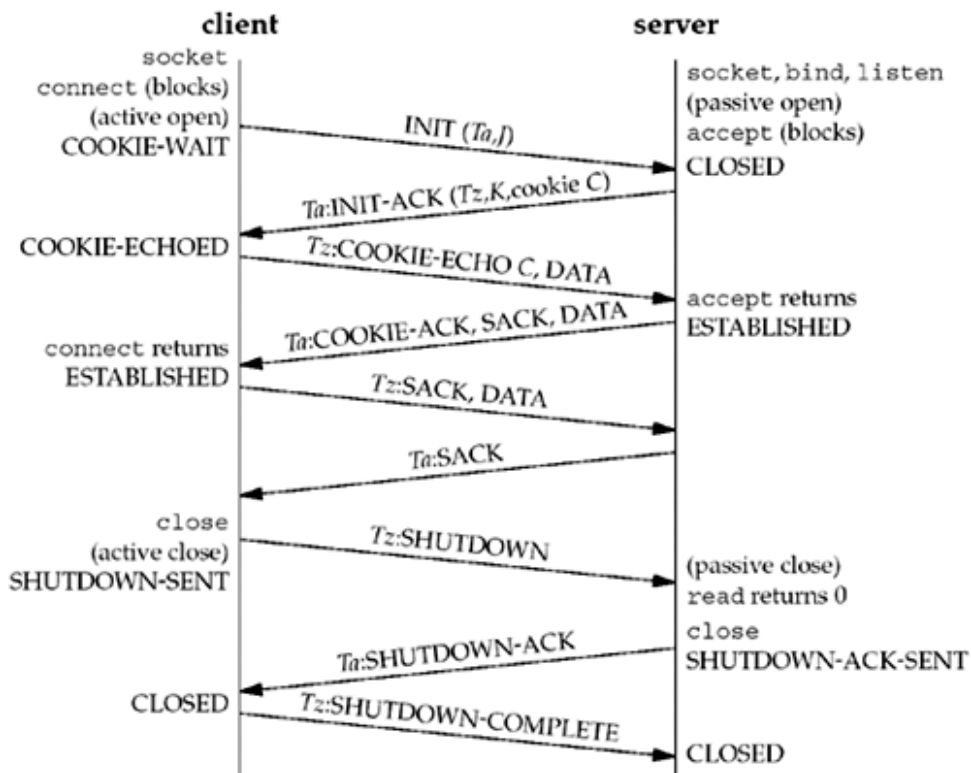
client

server

socket
connect (blocks)
(active open)
COOKIE-WAIT

socket, bind, listen
(passive open)
accept (blocks)

INIT (Ta,J)

CLOSED

Ta:INIT-ACK (Tz,K,cookie C)

COOKIE-ECHOED

Tz:COOKIE-ECHO C, DATA

accept returns
ESTABLISHED

Ta:COOKIE-ACK, SACK, DATA

connect returns
ESTABLISHED

Tz:SACK, DATA

Ta:SACK

close
(active close)
SHUTDOWN-SENT

Tz:SHUTDOWN

(passive close)
read returns 0

close
SHUTDOWN-ACK-SENT

Ta:SHUTDOWN-ACK

CLOSED

Tz:SHUTDOWN-COMPLETE

CLOSED